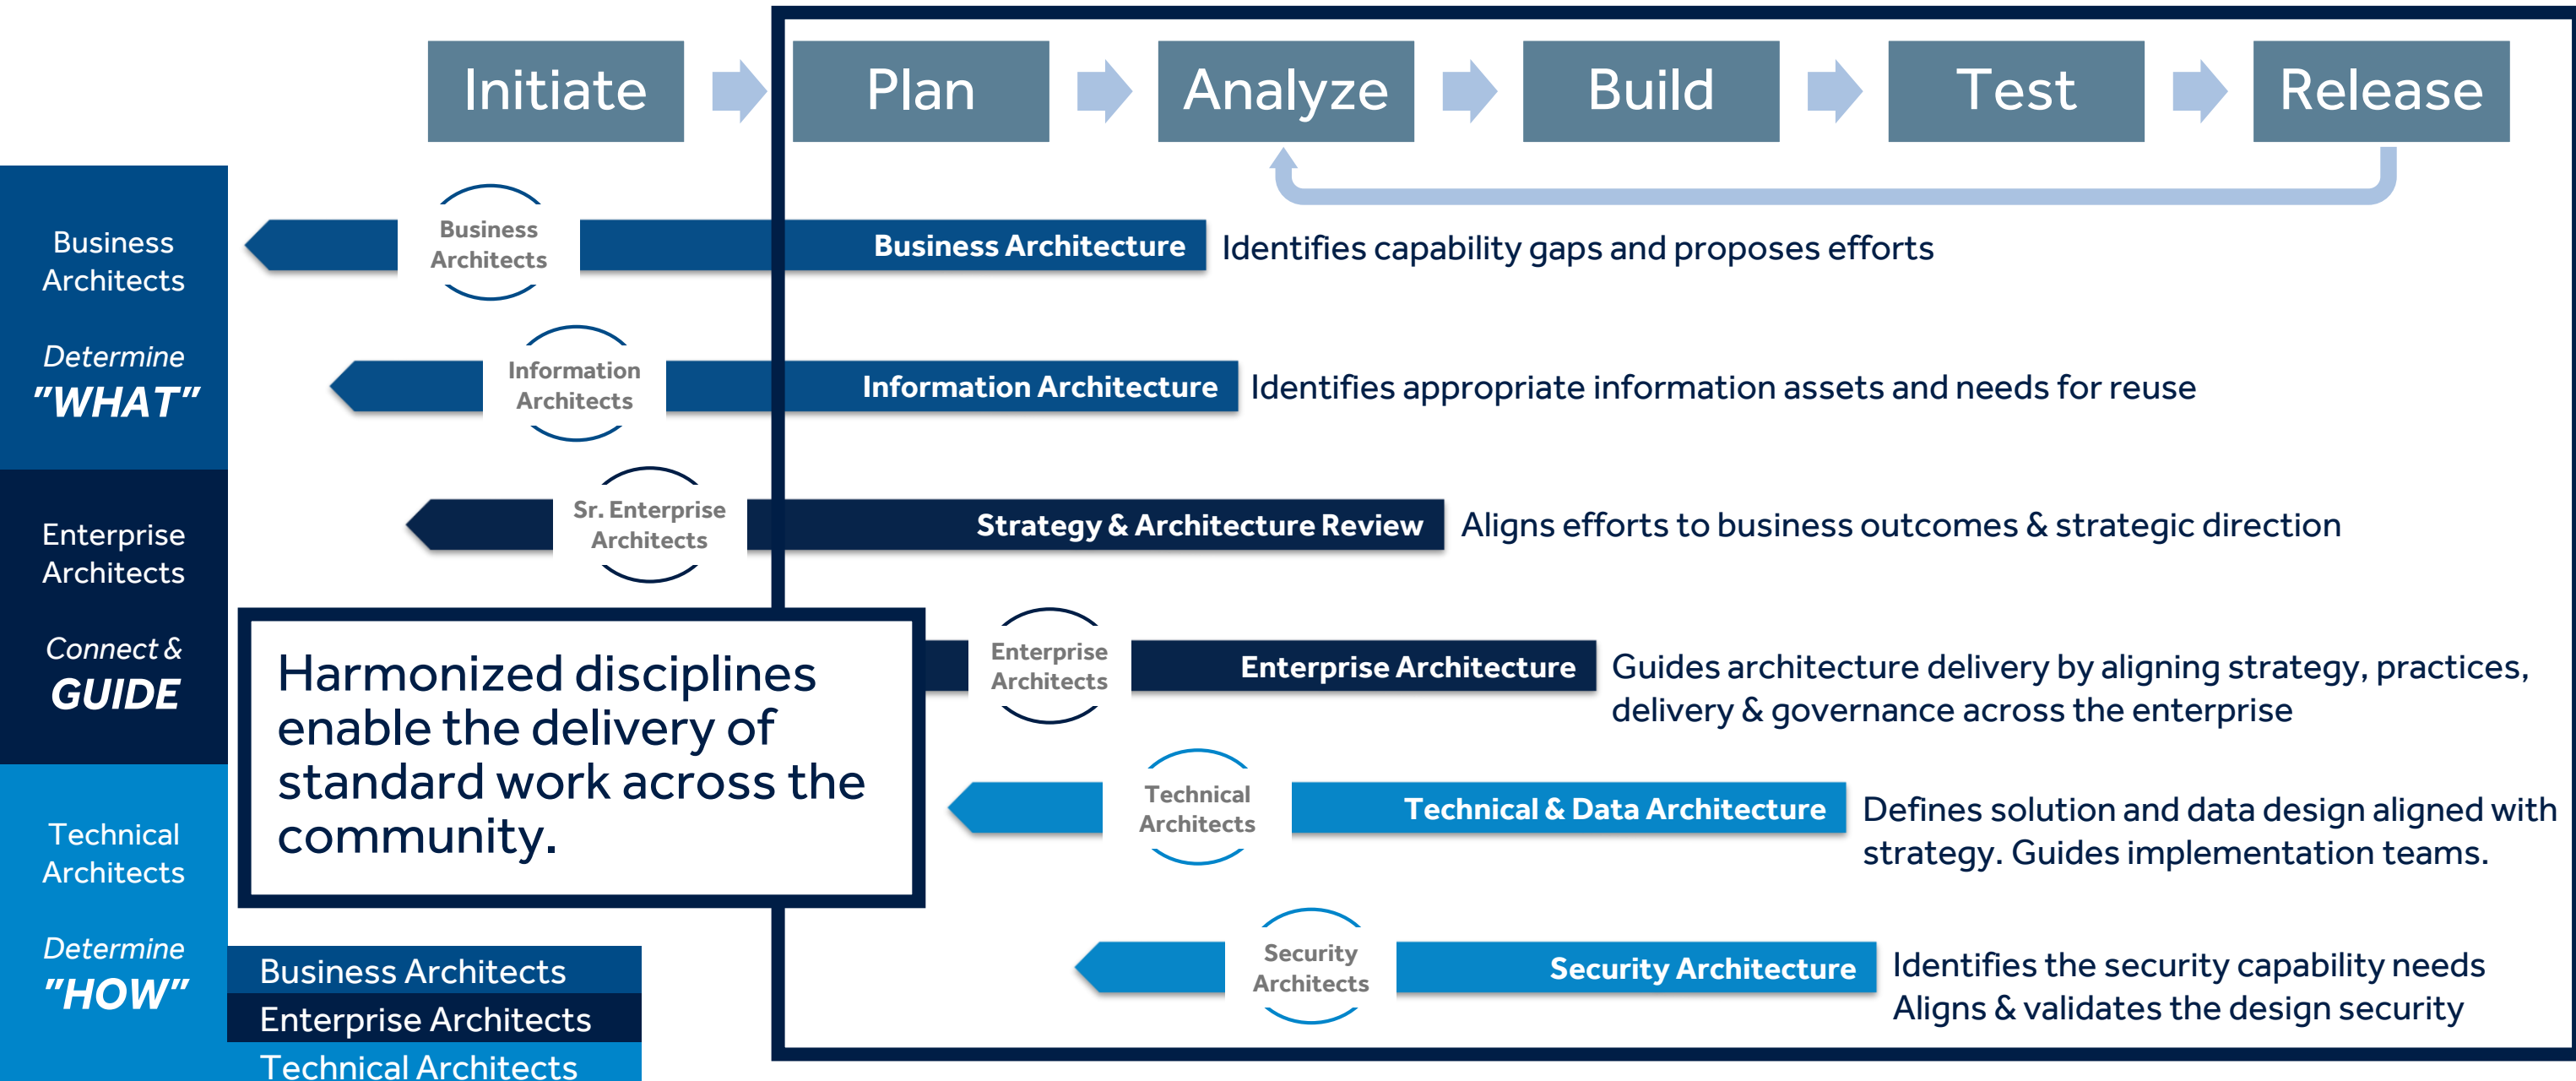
Initiate

Plan

Analyze

Build

Test

Release

Business Architects

Determine "WHAT"

Enterprise Architects

Connect & GUIDE

Technical Architects

Determine "HOW"

Business Architects

Business Architecture

Identifies capability gaps and proposes efforts

Information Architects

Information Architecture

Identifies appropriate information assets and needs for reuse

Sr. Enterprise Architects

Strategy & Architecture Review

Aligns efforts to business outcomes & strategic direction

Harmonized disciplines enable the delivery of standard work across the community.

Enterprise Architects

Enterprise Architecture

Guides architecture delivery by aligning strategy, practices, delivery & governance across the enterprise

Technical Architects

Technical & Data Architecture

Defines solution and data design aligned with strategy. Guides implementation teams.

Security Architects

Security Architecture

Identifies the security capability needs
Aligns & validates the design security

Business Architects
Enterprise Architects
Technical Architects